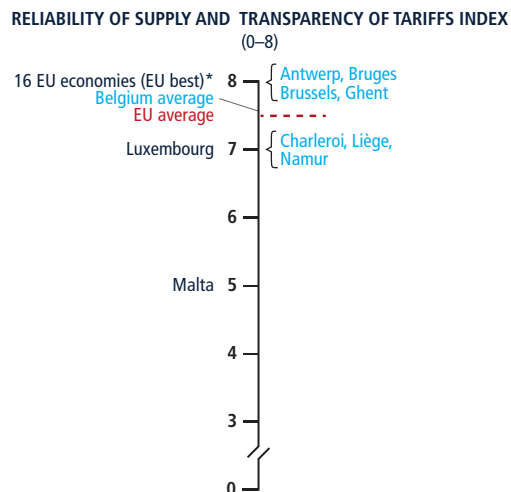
RELIABILITY OF SUPPLY AND TRANSPARENCY OF TARIFFS INDEX
(0–8)

16 EU economies (EU best)* 8
Belgium average
EU average
Luxembourg 7
6
Malta 5
4
3
0

Antwerp, Bruges
Brussels, Ghent
Charleroi, Liège,
Namur